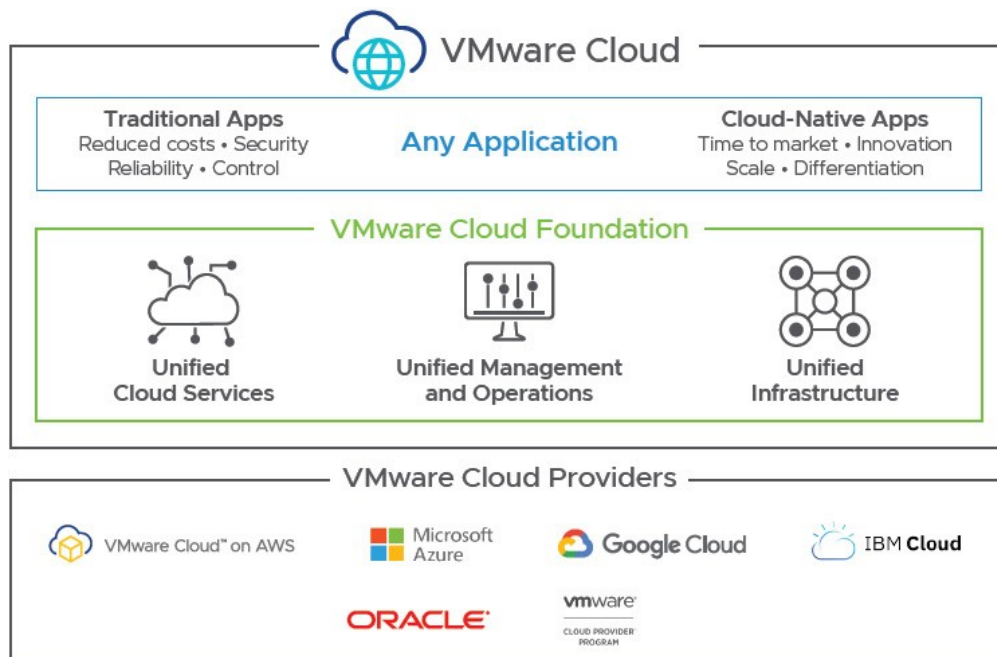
VMware Cloud

Traditional Apps
Reduced costs • Security
Reliability • Control

Any Application

Cloud-Native Apps
Time to market • Innovation
Scale • Differentiation

VMware Cloud Foundation

Unified Cloud Services

Unified Management and Operations

Unified Infrastructure

VMware Cloud Providers

VMware Cloud™ on AWS

Microsoft Azure

Google Cloud

IBM Cloud

ORACLE

vmware
CLOUD PROVIDER PROGRAM